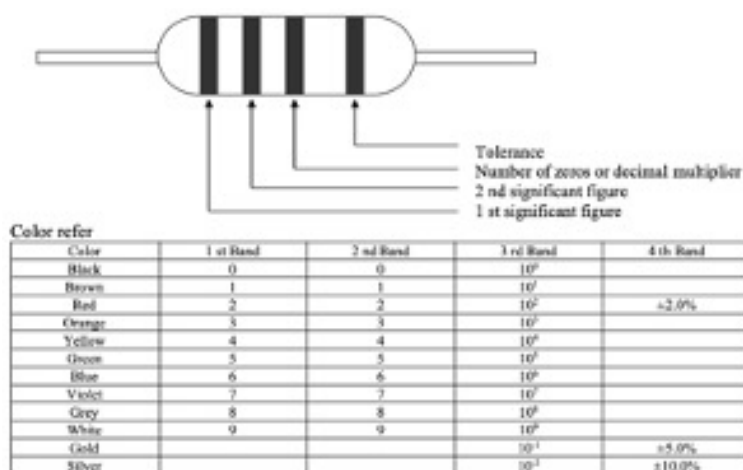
Tolerance
Number of zeros or decimal multiplier
2 nd significant figure
1 st significant figure

Color refer

| Color | 1 st Band | 2 nd Band | 3 rd Band | 4 th Band |
|---|---|---|---|---|
| Black | 0 | 0 | $10^0$ | |
| Brown | 1 | 1 | $10^1$ | |
| Red | 2 | 2 | $10^2$ | ±2.0% |
| Orange | 3 | 3 | $10^3$ | |
| Yellow | 4 | 4 | $10^4$ | |
| Green | 5 | 5 | $10^5$ | |
| Blue | 6 | 6 | $10^6$ | |
| Violet | 7 | 7 | $10^7$ | |
| Grey | 8 | 8 | $10^8$ | |
| White | 9 | 9 | $10^9$ | |
| Gold | | | $10^{-1}$ | ±5.0% |
| Silver | | | $10^{-2}$ | ±10.0% |